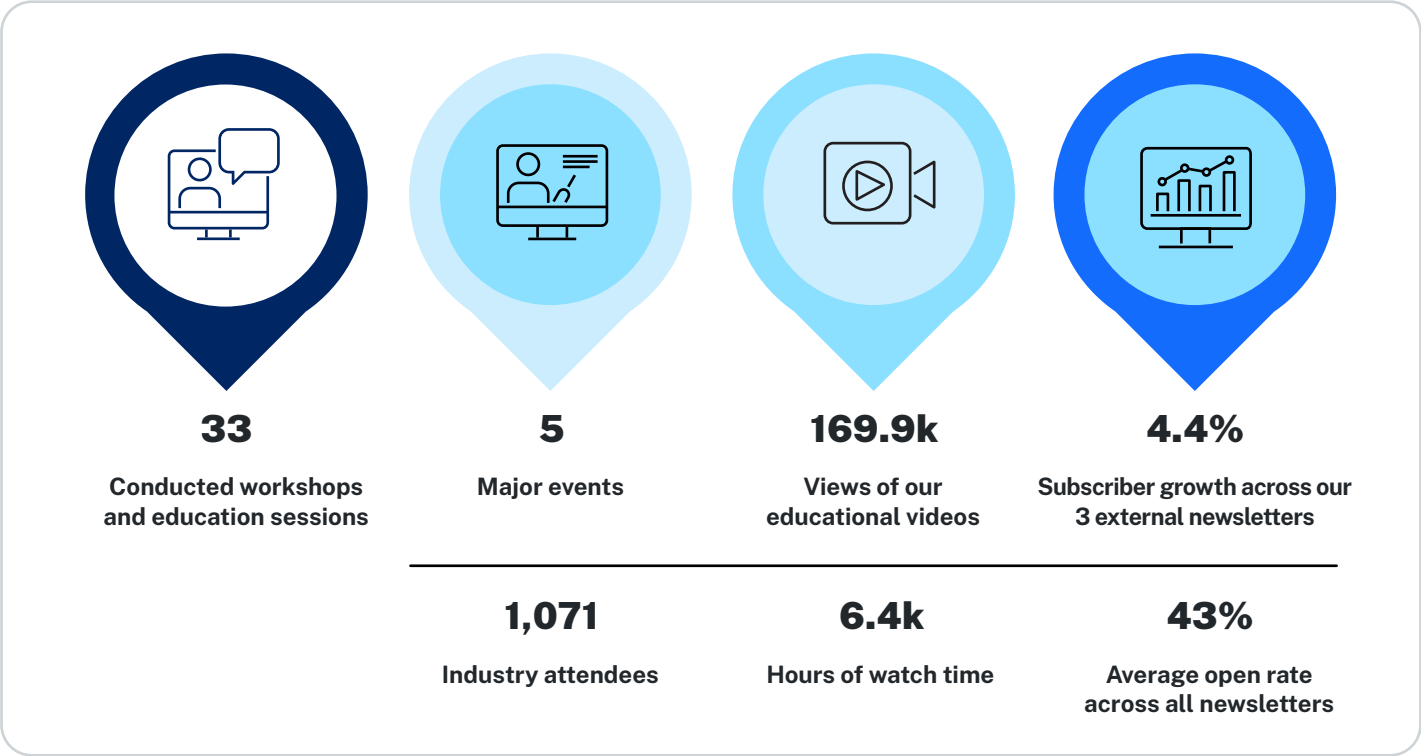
33

Conducted workshops and education sessions

5

Major events

169.9k

Views of our educational videos

4.4%

Subscriber growth across our 3 external newsletters

1,071

Industry attendees

6.4k

Hours of watch time

43%

Average open rate across all newsletters